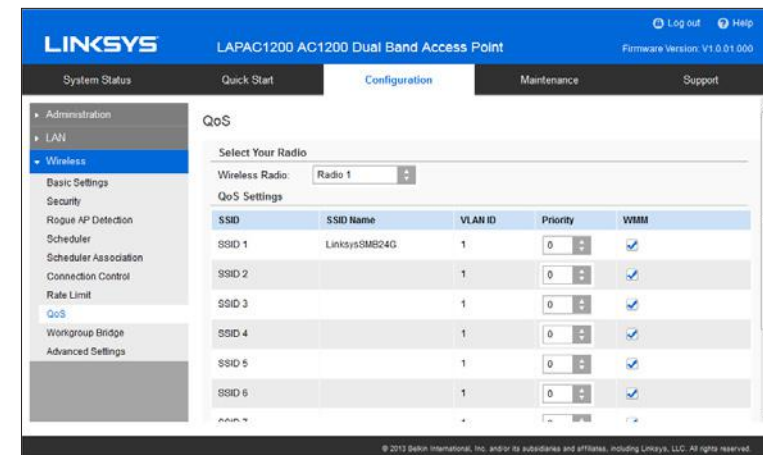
LINKSYS LAPAC1200 AC1200 Dual Band Access Point

Log out Help

Firmware Version: V1.0.01.000

System Status | Quick Start | Configuration | Maintenance | Support

Administration
LAN
Wireless
Basic Settings
Security
Rogue AP Detection
Scheduler
Scheduler Association
Connection Control
Rate Limit
QoS
Workgroup Bridge
Advanced Settings

QoS

Select Your Radio

Wireless Radio: Radio 1

QoS Settings

| SSID | SSID Name | VLAN ID | Priority | WMM |
|---|---|---|---|---|
| SSID 1 | LinksysSMB24G | 1 | 0 | ✓ |
| SSID 2 | | 1 | 0 | ✓ |
| SSID 3 | | 1 | 0 | ✓ |
| SSID 4 | | 1 | 0 | ✓ |
| SSID 5 | | 1 | 0 | ✓ |
| SSID 6 | | 1 | 0 | ✓ |
| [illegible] | | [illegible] | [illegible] | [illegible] |

© 2013 Belkin International, Inc. and/or its subsidiaries and affiliates, including Linksys, LLC. All rights reserved.